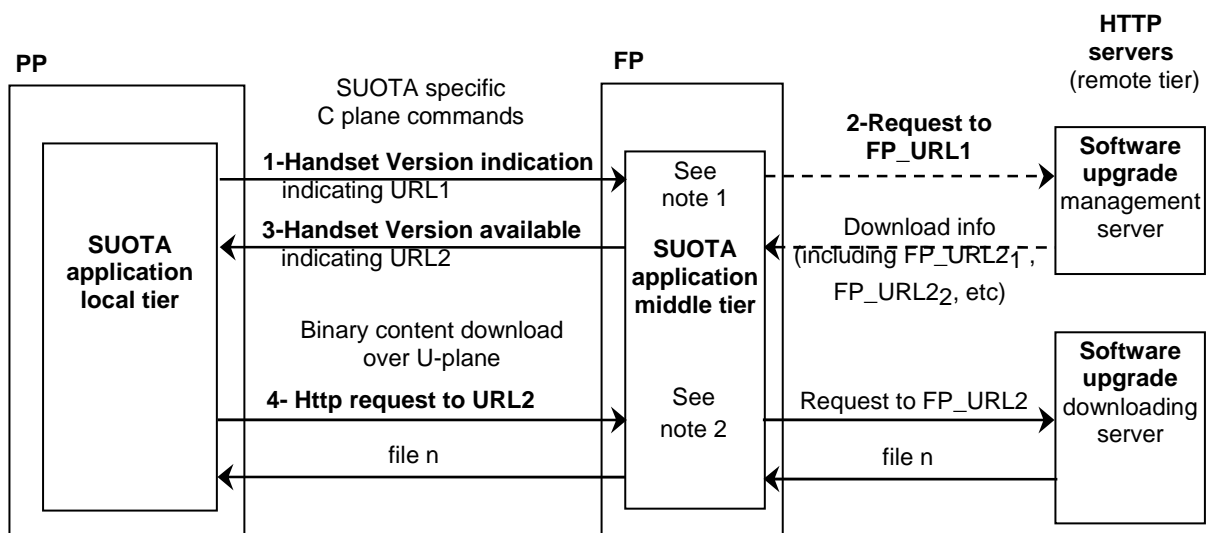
PP

FP

HTTP servers (remote tier)

SUOTA specific C plane commands

1-Handset Version indication
indicating URL1

3-Handset Version available
indicating URL2

SUOTA application local tier

See note 1

SUOTA application middle tier

See note 2

2-Request to FP_URL1

Download info (including $FP\_URL2_1$, $FP\_URL2_2$, etc)

Software upgrade management server

Binary content download over U-plane

4- Http request to URL2

file n

Request to FP_URL2

file n

Software upgrade downloading server